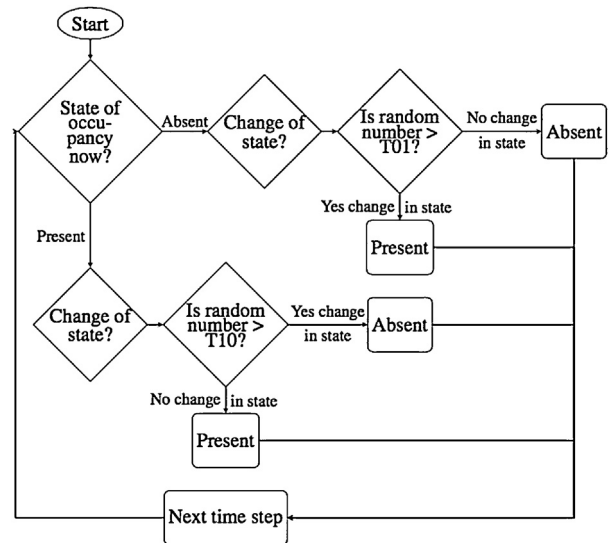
Start

State of occupancy now?

Absent

Change of state?

Is random number > T01?

No change in state

Absent

Yes change in state

Present

Present

Change of state?

Is random number > T10?

Yes change in state

Absent

No change in state

Present

Next time step